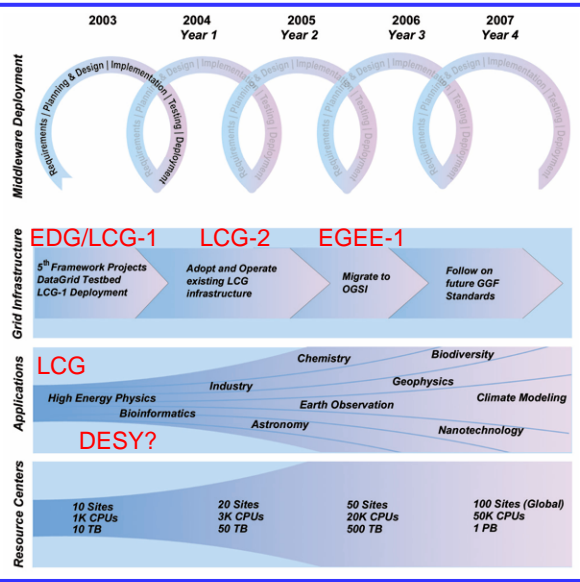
2003

2004
Year 1

2005
Year 2

2006
Year 3

2007
Year 4

Middleware Deployment

Requirements | Planning & Design | Implementation | Testing | Deployment

Requirements | Planning & Design | Implementation | Testing | Deployment

Requirements | Planning & Design | Implementation | Testing | Deployment

Requirements | Planning & Design | Implementation | Testing | Deployment

Requirements | Planning & Design | Implementation | Testing | Deployment

Grid Infrastructure

EDG/LCG-1

LCG-2

EGEE-1

5th Framework Projects
DataGrid Testbed
LCG-1 Deployment

Adopt and Operate existing LCG infrastructure

Migrate to OGSI

Follow on future GGF Standards

Applications

LCG

High Energy Physics

Bioinformatics

DESY?

Industry

Chemistry

Astronomy

Earth Observation

Biodiversity

Geophysics

Climate Modeling

Nanotechnology

Resource Centers

10 Sites
1K CPUs
10 TB

20 Sites
3K CPUs
50 TB

50 Sites
20K CPUs
500 TB

100 Sites (Global)
50K CPUs
1 PB